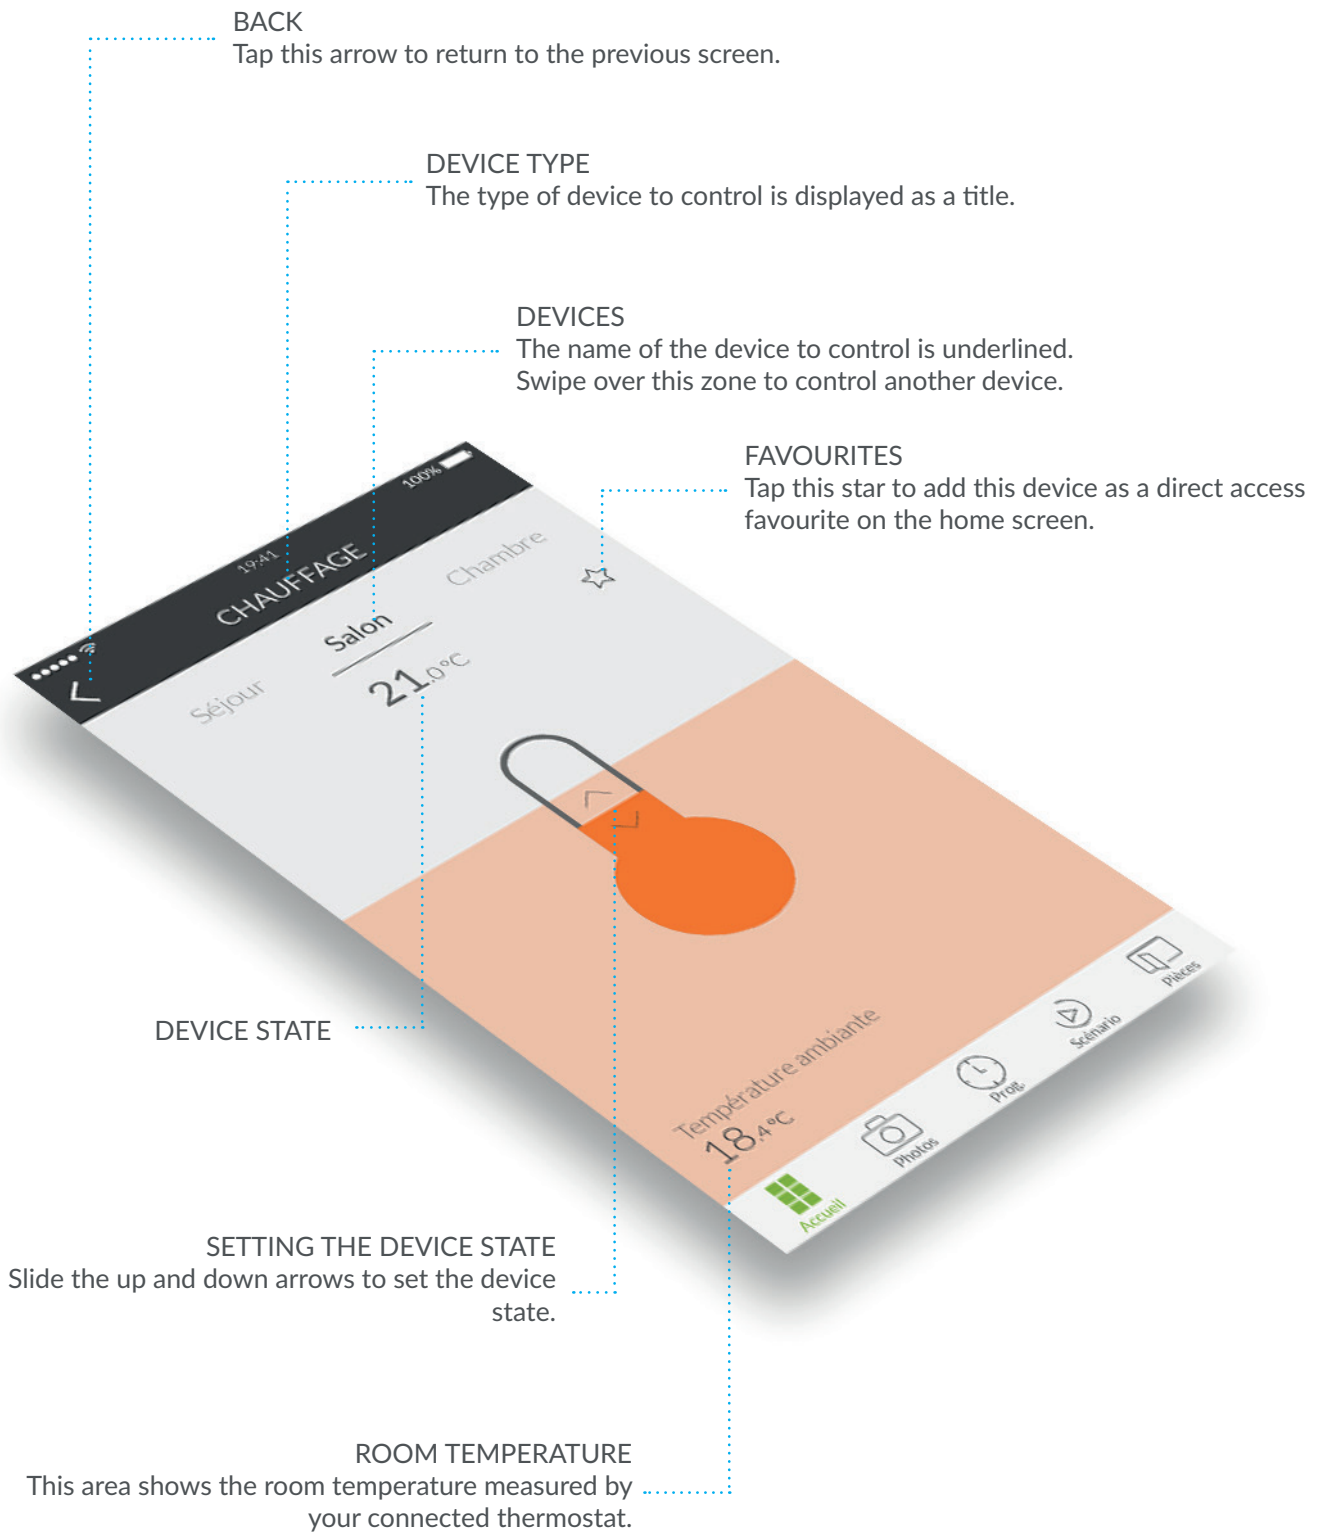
BACK
Tap this arrow to return to the previous screen.

DEVICE TYPE
The type of device to control is displayed as a title.

DEVICES
The name of the device to control is underlined.
Swipe over this zone to control another device.

FAVOURITES
Tap this star to add this device as a direct access favourite on the home screen.

19:41
100%
CHAUFFAGE
Séjour
Salon
Chambre
$21_{,0}$°C

Température ambiante
$18_{,4}$°C

Accueil
Photos
Prog.
Scénario
Pièces

DEVICE STATE

SETTING THE DEVICE STATE
Slide the up and down arrows to set the device state.

ROOM TEMPERATURE
This area shows the room temperature measured by your connected thermostat.